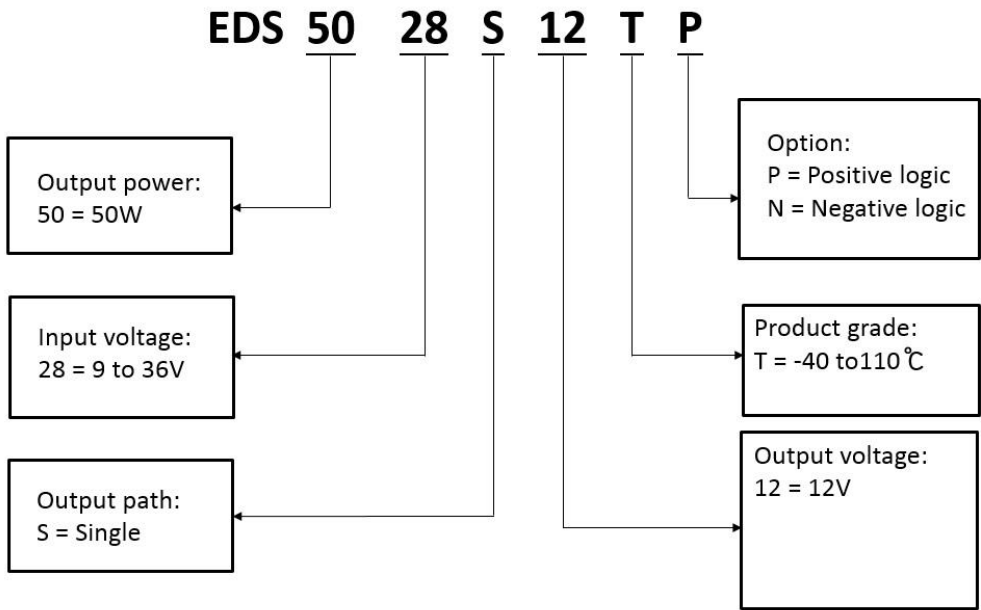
EDS 50 28 S 12 T P

Output power:
50 = 50W

Input voltage:
28 = 9 to 36V

Output path:
S = Single

Option:
P = Positive logic
N = Negative logic

Product grade:
T = -40 to110℃

Output voltage:
12 = 12V